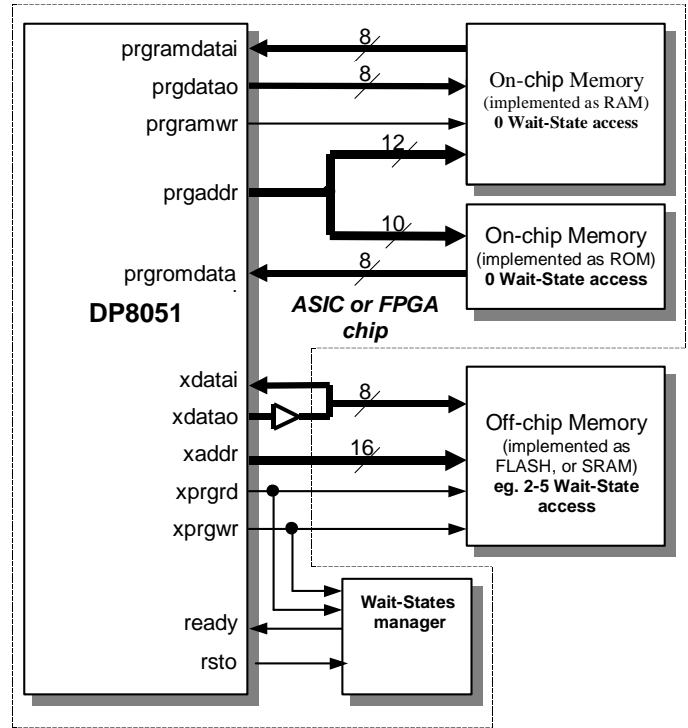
prgramdatai
8
prgdatao
8
prgramwr
On-chip Memory
(implemented as RAM)
0 Wait-State access
12
prgaddr
10
On-chip Memory
(implemented as ROM)
0 Wait-State access
prgromdata
8
DP8051
ASIC or FPGA chip
xdatai
xdatao
8
Off-chip Memory
(implemented as FLASH, or SRAM)
eg. 2-5 Wait-State access
xaddr
16
xprgrd
xprgwr
ready
rsto
Wait-States manager